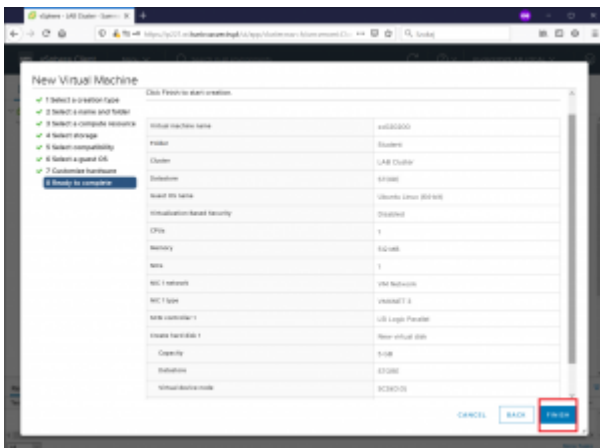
vSphere - LAB Cluster - Sum

New Virtual Machine

✓ 1 Select a creation type
✓ 2 Select a name and folder
✓ 3 Select a compute resource
✓ 4 Select storage
✓ 5 Select compatibility
✓ 6 Select a guest OS
✓ 7 Customize hardware
8 Ready to complete

Click Finish to start creation.

| | |
|---|---|
| Virtual machine name | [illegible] |
| Folder | Student |
| Cluster | LAB Cluster |
| Datastore | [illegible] |
| Guest OS name | Ubuntu Linux (64-bit) |
| Virtualization Based Security | Disabled |
| CPUs | 1 |
| Memory | 512 MB |
| NICs | 1 |
| NIC 1 network | VM Network |
| NIC 1 type | vmxnet3 |
| SCSI controller 1 | LSI Logic Parallel |
| Create hard disk 1 | New virtual disk |
| Capacity | 5 GB |
| Datastore | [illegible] |
| Virtual device node | SCSI(0:0) |

CANCEL BACK FINISH